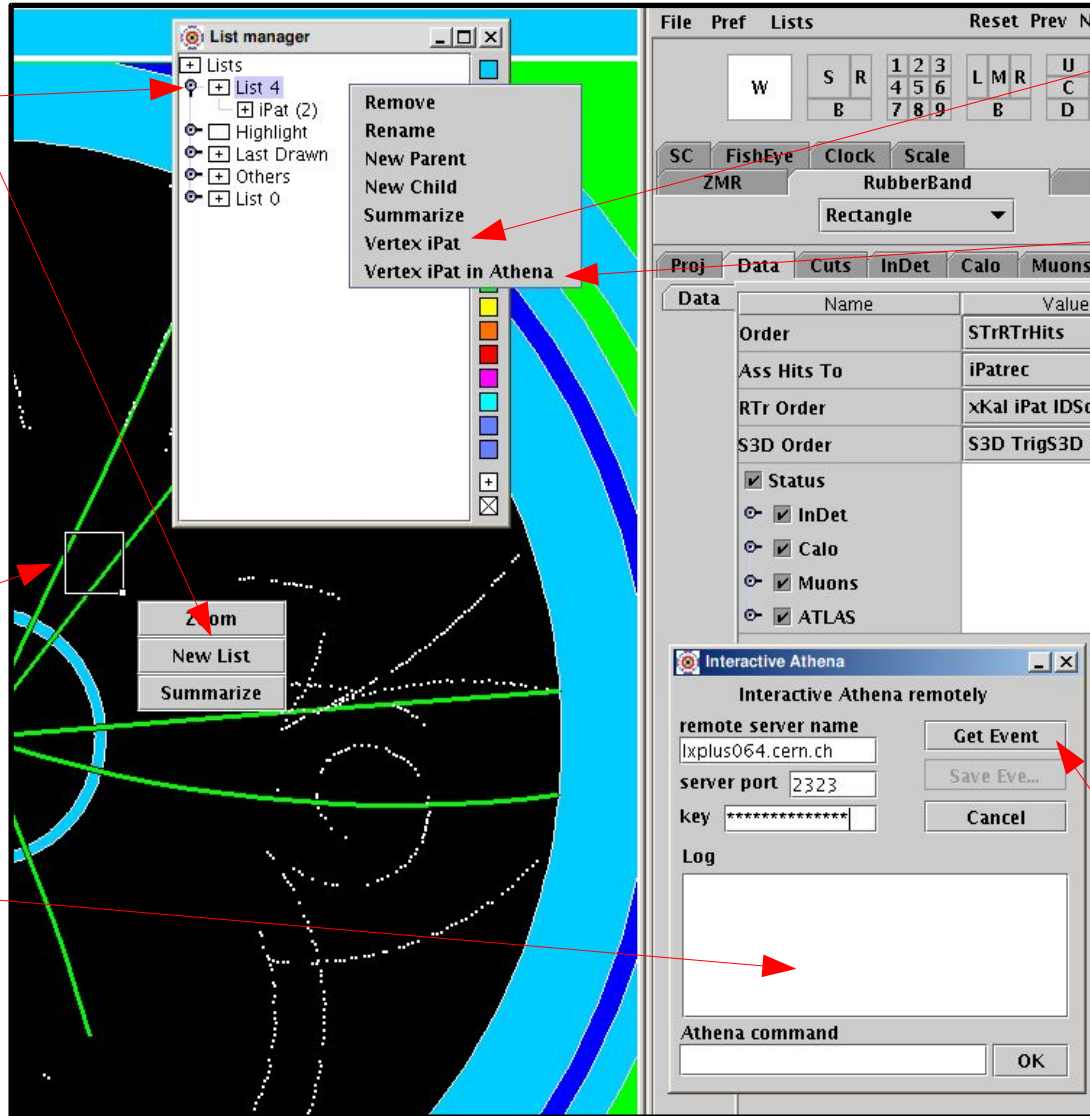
List manager

Lists
List 4
iPat (2)
Highlight
Last Drawn
Others
List 0

Remove
Rename
New Parent
New Child
Summarize
Vertex iPat
Vertex iPat in Athena

Zoom
New List
Summarize

File Pref Lists Reset Prev N

W | S R B | 1 2 3 4 5 6 7 8 9 | L M R B | U C D

SC FishEye Clock Scale
ZMR RubberBand
Rectangle

Proj Data Cuts InDet Calo Muons
Data

| Name | Value |
|---|---|
| Order | STrRTrHits |
| Ass Hits To | iPatrec |
| RTr Order | xKal iPat IDSc |
| S3D Order | S3D TrigS3D |

Status
InDet
Calo
Muons
ATLAS

Interactive Athena
Interactive Athena remotely
remote server name
lxplus064.cern.ch
server port 2323
key **************
Get Event
Save Eve...
Cancel
Log
Athena command
OK